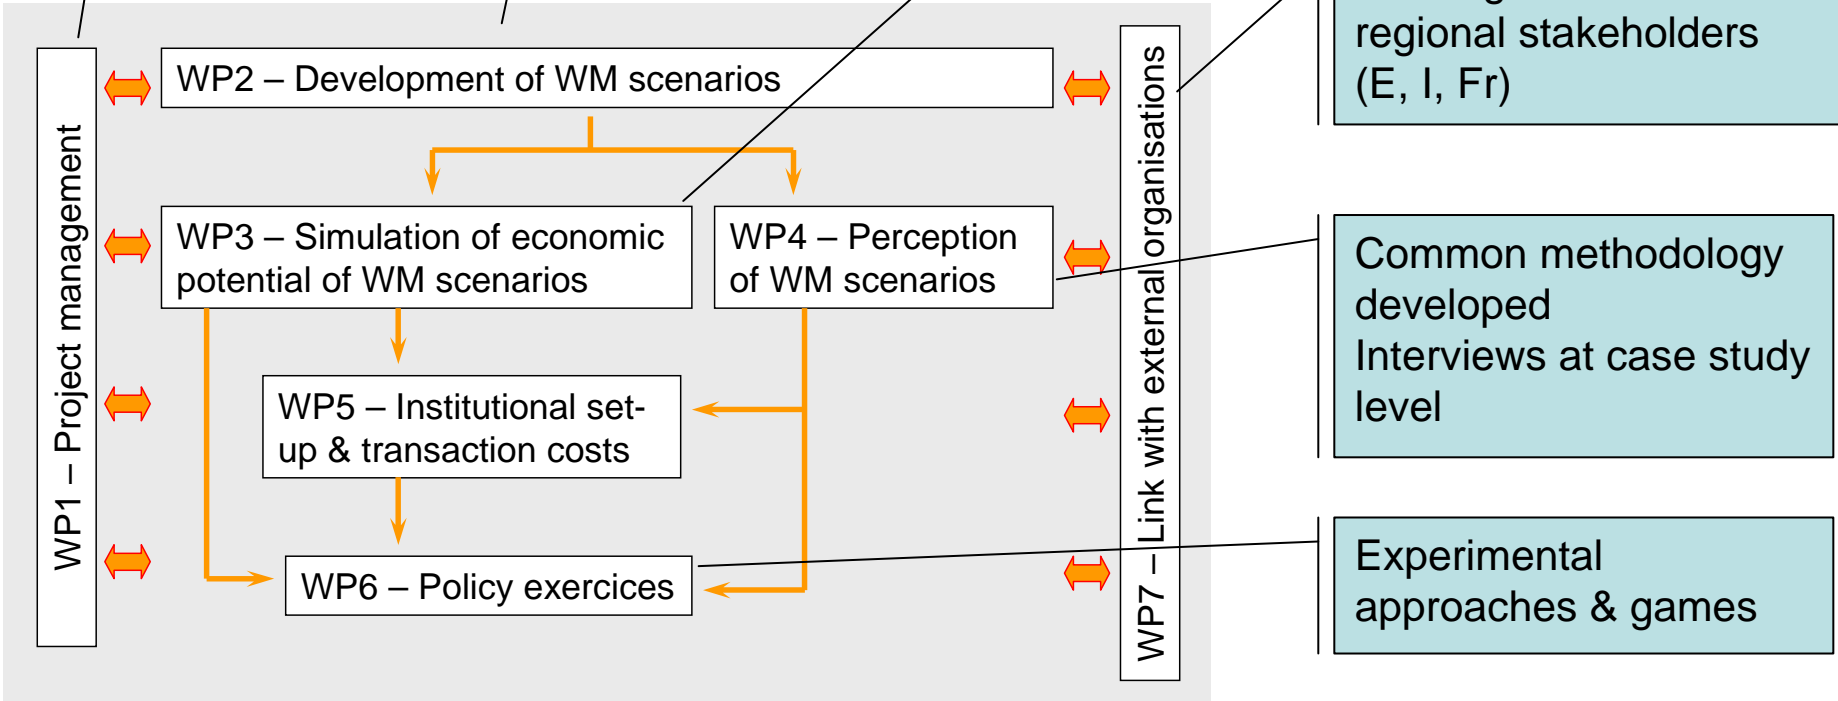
WP1 – Project management

WP2 – Development of WM scenarios

WP3 – Simulation of economic potential of WM scenarios

WP4 – Perception of WM scenarios

WP5 – Institutional set-up & transaction costs

WP6 – Policy exercices

WP7 – Link with external organisations

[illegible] regional stakeholders (E, I, Fr)

Common methodology developed
Interviews at case study level

Experimental approaches & games